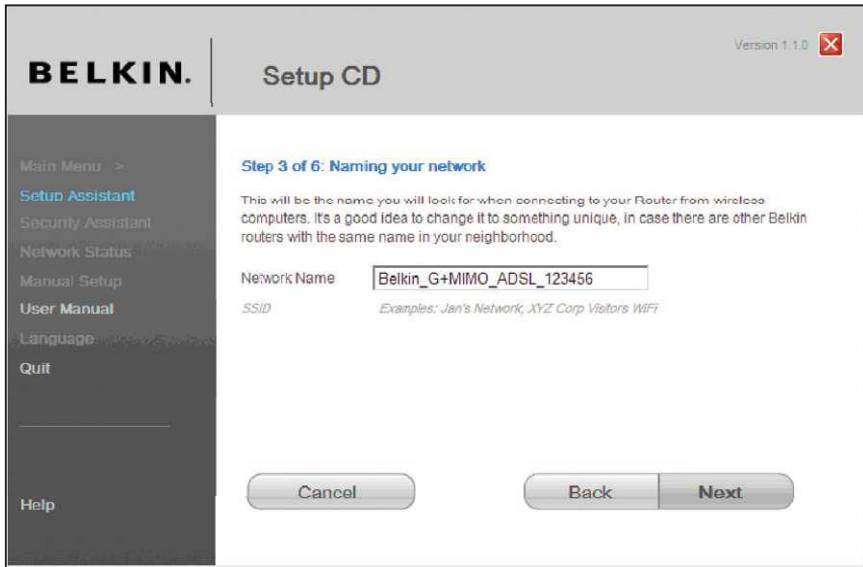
BELKIN.

Setup CD

Version 1.1.0

Main Menu >
Setup Assistant
Security Assistant
Network Status
Manual Setup
User Manual
Language
Quit

Help

Step 3 of 6: Naming your network

This will be the name you will look for when connecting to your Router from wireless computers. It's a good idea to change it to something unique, in case there are other Belkin routers with the same name in your neighborhood.

Network Name Belkin_G+MIMO_ADSL_123456

SSID Examples: Jan's Network, XYZ Corp Visitors WiFi

Cancel

Back

Next